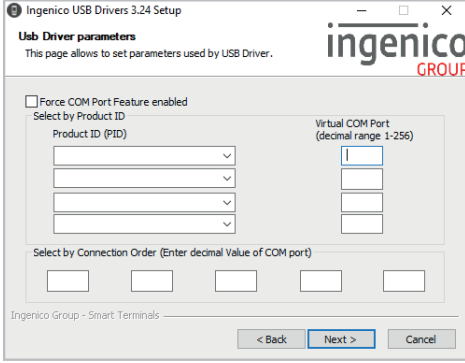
Ingenico USB Drivers 3.24 Setup

Usb Driver parameters
This page allows to set parameters used by USB Driver.

ingenico
GROUP

Force COM Port Feature enabled

Select by Product ID
Product ID (PID)

Virtual COM Port
(decimal range 1-256)

Select by Connection Order (Enter decimal Value of COM port)

Ingenico Group - Smart Terminals

< Back
Next >
Cancel